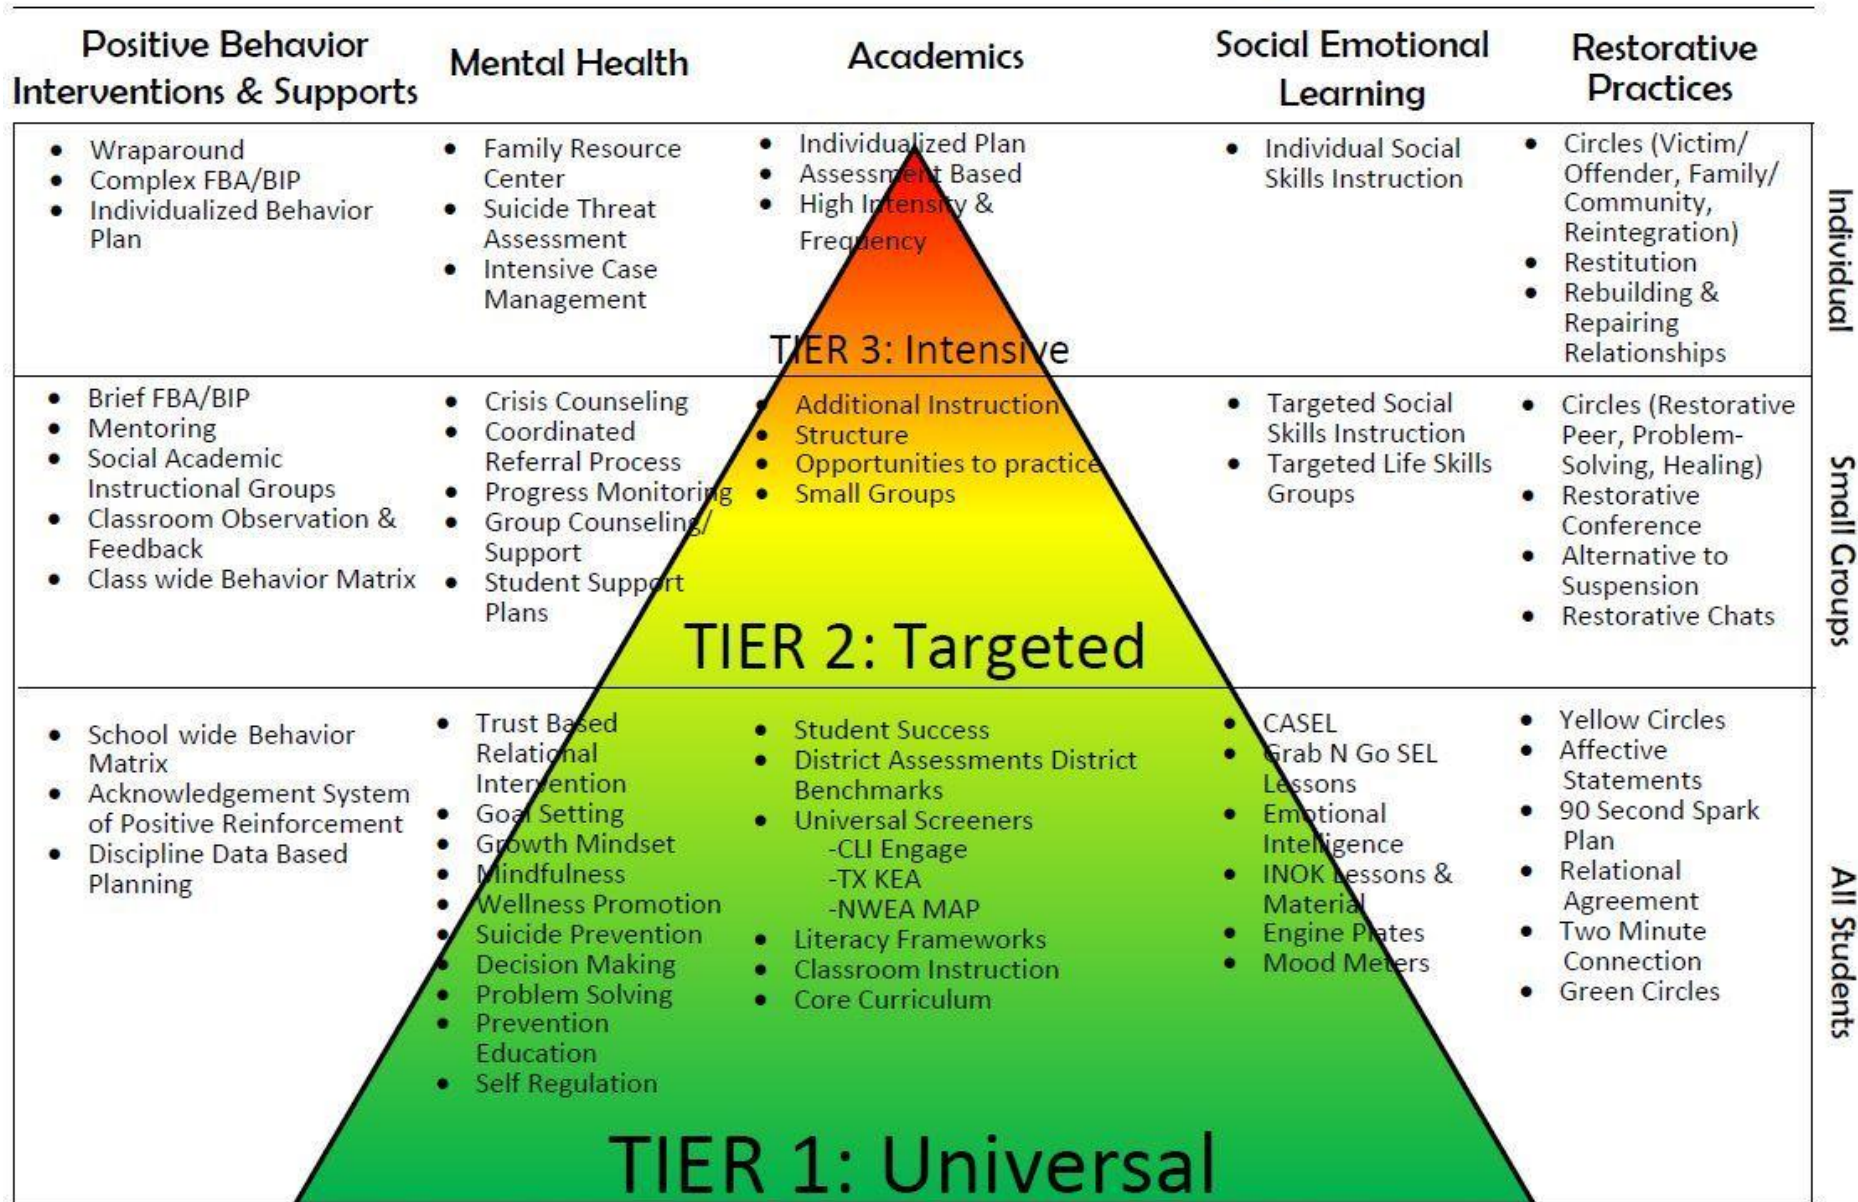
| Positive Behavior Interventions & Supports | Mental Health | Academics | Social Emotional Learning | Restorative Practices | |
|---|---|---|---|---|---|
| • Wraparound<br>• Complex FBA/BIP<br>• Individualized Behavior Plan | • Family Resource Center<br>• Suicide Threat Assessment<br>• Intensive Case Management | • Individualized Plan<br>• Assessment Based<br>• High Intensity & Frequency<br><br>TIER 3: Intensive | • Individual Social Skills Instruction | • Circles (Victim/ Offender, Family/ Community, Reintegration)<br>• Restitution<br>• Rebuilding & Repairing Relationships | Individual |
| • Brief FBA/BIP<br>• Mentoring<br>• Social Academic Instructional Groups<br>• Classroom Observation & Feedback<br>• Class wide Behavior Matrix | • Crisis Counseling<br>• Coordinated Referral Process<br>• Progress Monitoring<br>• Group Counseling/ Support<br>• Student Support Plans | • Additional Instruction<br>• Structure<br>• Opportunities to practice<br>• Small Groups<br><br>TIER 2: Targeted | • Targeted Social Skills Instruction<br>• Targeted Life Skills Groups | • Circles (Restorative Peer, Problem-Solving, Healing)<br>• Restorative Conference<br>• Alternative to Suspension<br>• Restorative Chats | Small Groups |
| • School wide Behavior Matrix<br>• Acknowledgement System of Positive Reinforcement<br>• Discipline Data Based Planning | • Trust Based Relational Intervention<br>• Goal Setting<br>• Growth Mindset<br>• Mindfulness<br>• Wellness Promotion<br>• Suicide Prevention<br>• Decision Making<br>• Problem Solving<br>• Prevention Education<br>• Self Regulation | • Student Success<br>• District Assessments District Benchmarks<br>• Universal Screeners<br>-CLI Engage<br>-TX KEA<br>-NWEA MAP<br>• Literacy Frameworks<br>• Classroom Instruction<br>• Core Curriculum<br><br>TIER 1: Universal | • CASEL<br>• Grab N Go SEL Lessons<br>• Emotional Intelligence<br>• INOK Lessons & Material<br>• Engine Plates<br>• Mood Meters | • Yellow Circles<br>• Affective Statements<br>• 90 Second Spark Plan<br>• Relational Agreement<br>• Two Minute Connection<br>• Green Circles | All Students |